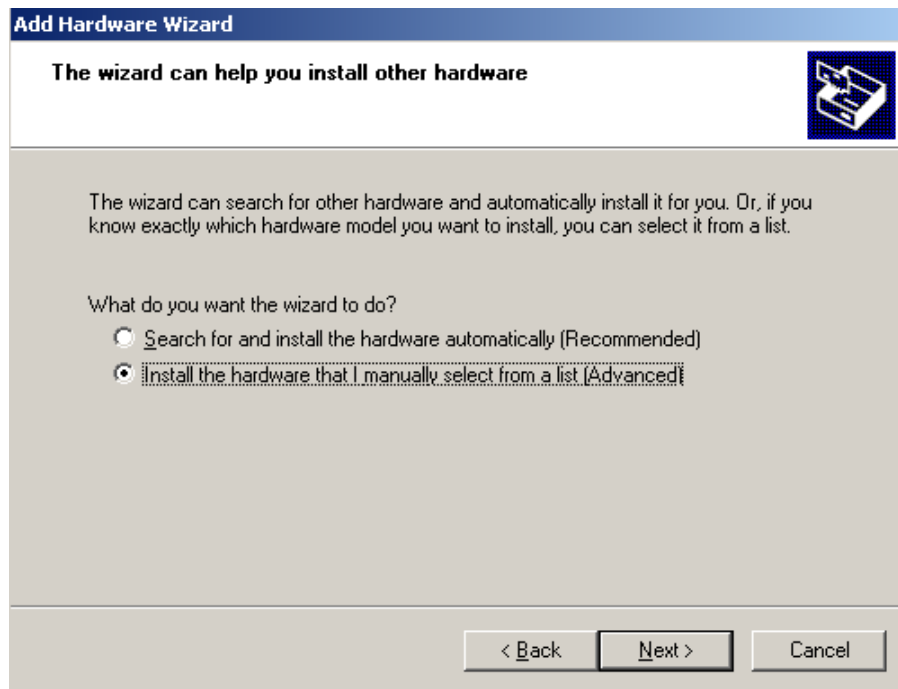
Add Hardware Wizard

The wizard can help you install other hardware

The wizard can search for other hardware and automatically install it for you. Or, if you know exactly which hardware model you want to install, you can select it from a list.

What do you want the wizard to do?

Search for and install the hardware automatically (Recommended)

Install the hardware that I manually select from a list (Advanced)

< Back

Next >

Cancel